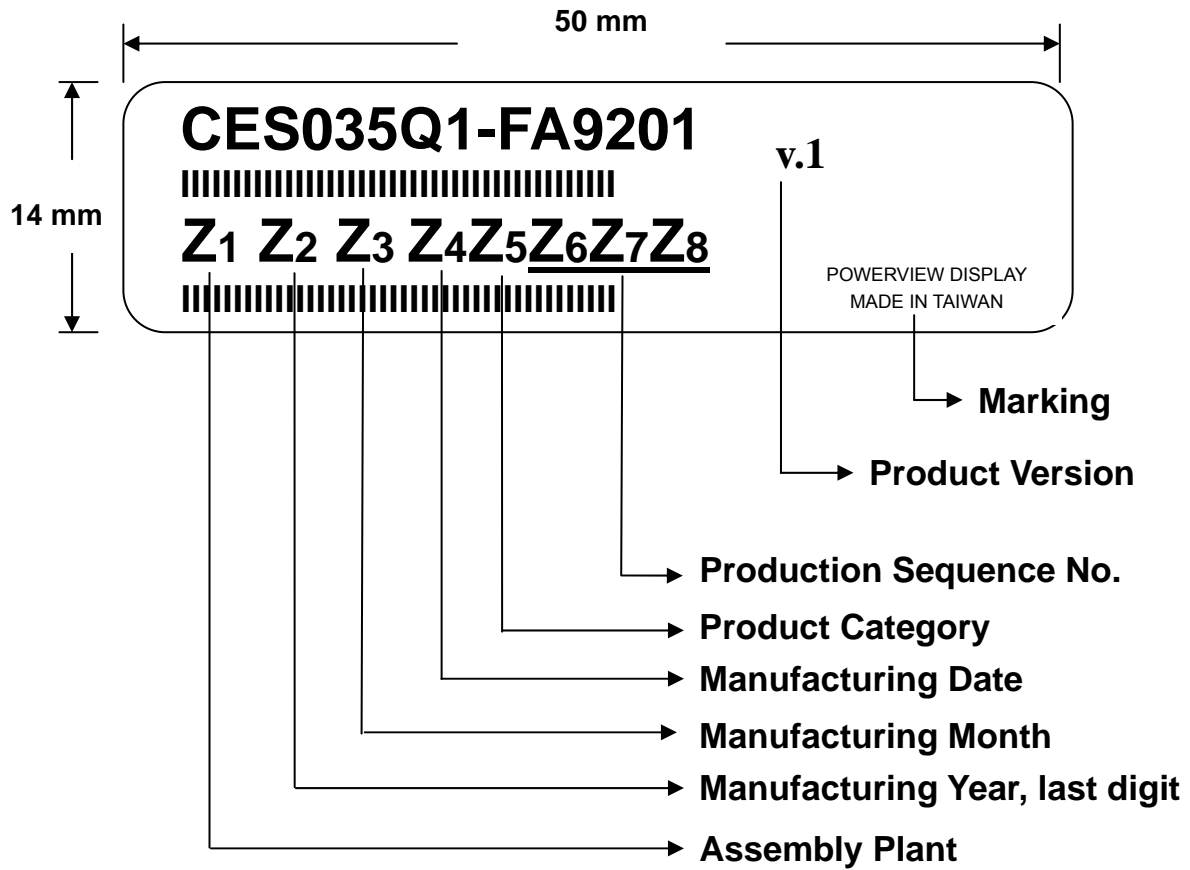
50 mm

14 mm

CESO35Q1-FA9201

v.1

Z1 Z2 Z3 Z4Z5Z6Z7Z8

POWERVIEW DISPLAY
MADE IN TAIWAN

Marking

Product Version

Production Sequence No.

Product Category

Manufacturing Date

Manufacturing Month

Manufacturing Year, last digit

Assembly Plant